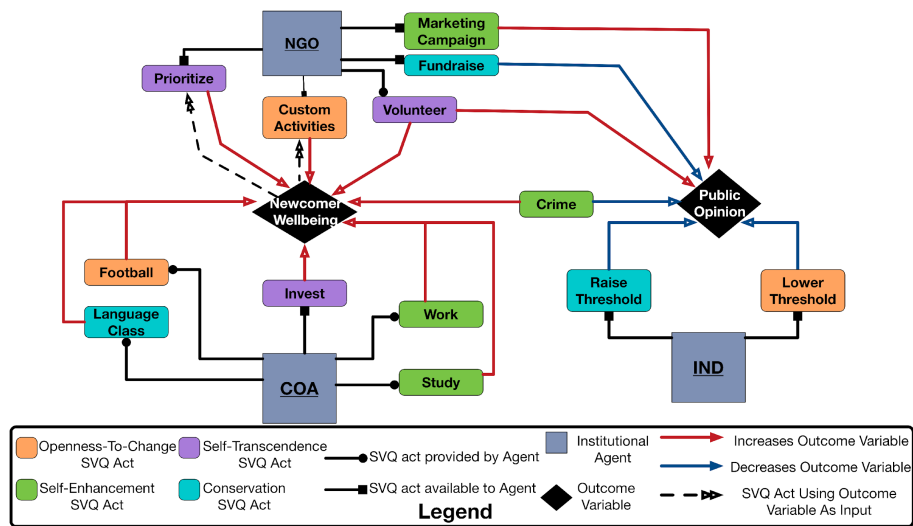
NGO

Marketing Campaign

Fundraise

Prioritize

Custom Activities

Volunteer

Public Opinion

Newcomer Wellbeing

Crime

Football

Invest

Raise Threshold

Lower Threshold

Language Class

Work

IND

COA

Study

Openness-To-Change SVQ Act

Self-Transcendence SVQ Act

SVQ act provided by Agent

Institutional Agent

Increases Outcome Variable

Decreases Outcome Variable

Self-Enhancement SVQ Act

Conservation SVQ Act

SVQ act available to Agent

Outcome Variable

SVQ Act Using Outcome Variable As Input

Legend